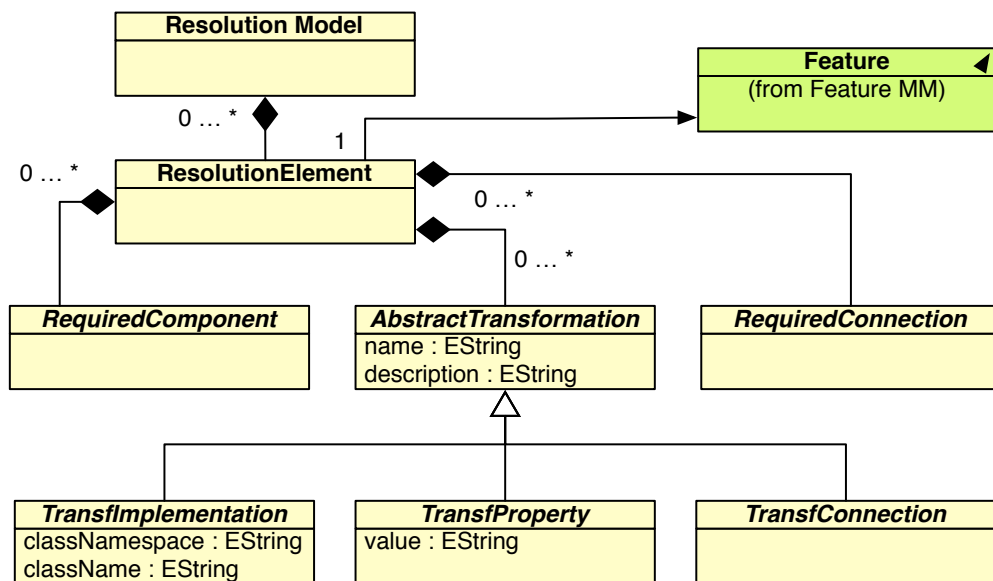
Resolution Model

Feature
(from Feature MM)

0 … *

1

0 … *

ResolutionElement

0 … *

0 … *

RequiredComponent

AbstractTransformation
name : EString
description : EString

RequiredConnection

TransfImplementation
classNamespace : EString
className : EString

TransfProperty
value : EString

TransfConnection